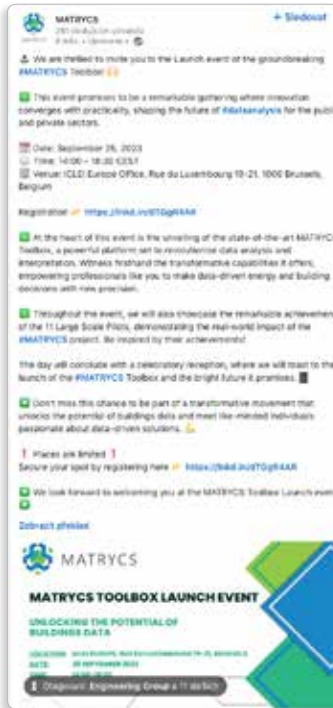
MATRYCS
285 sledujících uživatelů
8 měs. • Upraveno •

+ Sledovat

📣 We are thrilled to invite you to the Launch event of the groundbreaking #MATRYCS Toolbox!

✅ This event promises to be a remarkable gathering where innovation converges with practicality, shaping the future of #dataanalysis for the public and private sectors.

📅 Date: September 26, 2023
🕐 Time: 14:00 – 18:30 CEST
📍 Venue: ICLD Europe Office, Rue du Luxembourg 19-21, 1000 Brussels, Belgium

Registration 👉 https://lnkd.in/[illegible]

✅ At the heart of this event is the unveiling of the state-of-the-art MATRYCS Toolbox, a powerful platform set to revolutionise data analysis and interpretation. Witness firsthand the transformative capabilities it offers, empowering professionals like you to make data-driven energy and building decisions with new precision.

✅ Throughout the event, we will also showcase the remarkable achievements of the 11 Large Scale Pilots, demonstrating the real-world impact of the #MATRYCS project. Be inspired by their achievements!

The day will conclude with a celebratory reception, where we will toast to the launch of the #MATRYCS Toolbox and the bright future it promises.

✅ Don't miss this chance to be a part of a transformative movement that unlocks the potential of buildings data and meet like-minded individuals passionate about data-driven solutions.

❗ Places are limited ❗
Secure your spot by registering here 👉 https://lnkd.in/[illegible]

✅ We look forward to welcoming you at the MATRYCS Toolbox Launch event!

Zobrazit překlad

MATRYCS

MATRYCS TOOLBOX LAUNCH EVENT

UNLOCKING THE POTENTIAL OF BUILDINGS DATA

LOCATION: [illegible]
DATE: 26 SEPTEMBER 2023
TIME: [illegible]

Diagonal, Engineering Group a 11 dalších